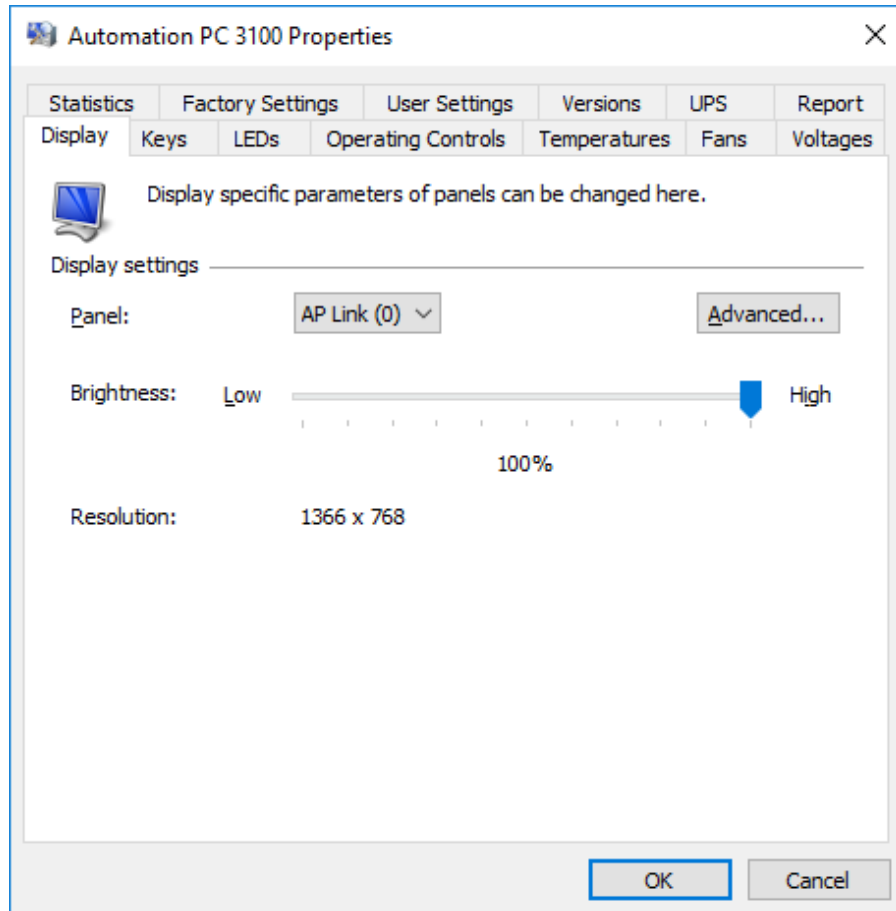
Automation PC 3100 Properties

Statistics | Factory Settings | User Settings | Versions | UPS | Report

Display | Keys | LEDs | Operating Controls | Temperatures | Fans | Voltages

Display specific parameters of panels can be changed here.

Display settings

Panel: AP Link (0)

Advanced...

Brightness: Low High

100%

Resolution: 1366 x 768

OK

Cancel